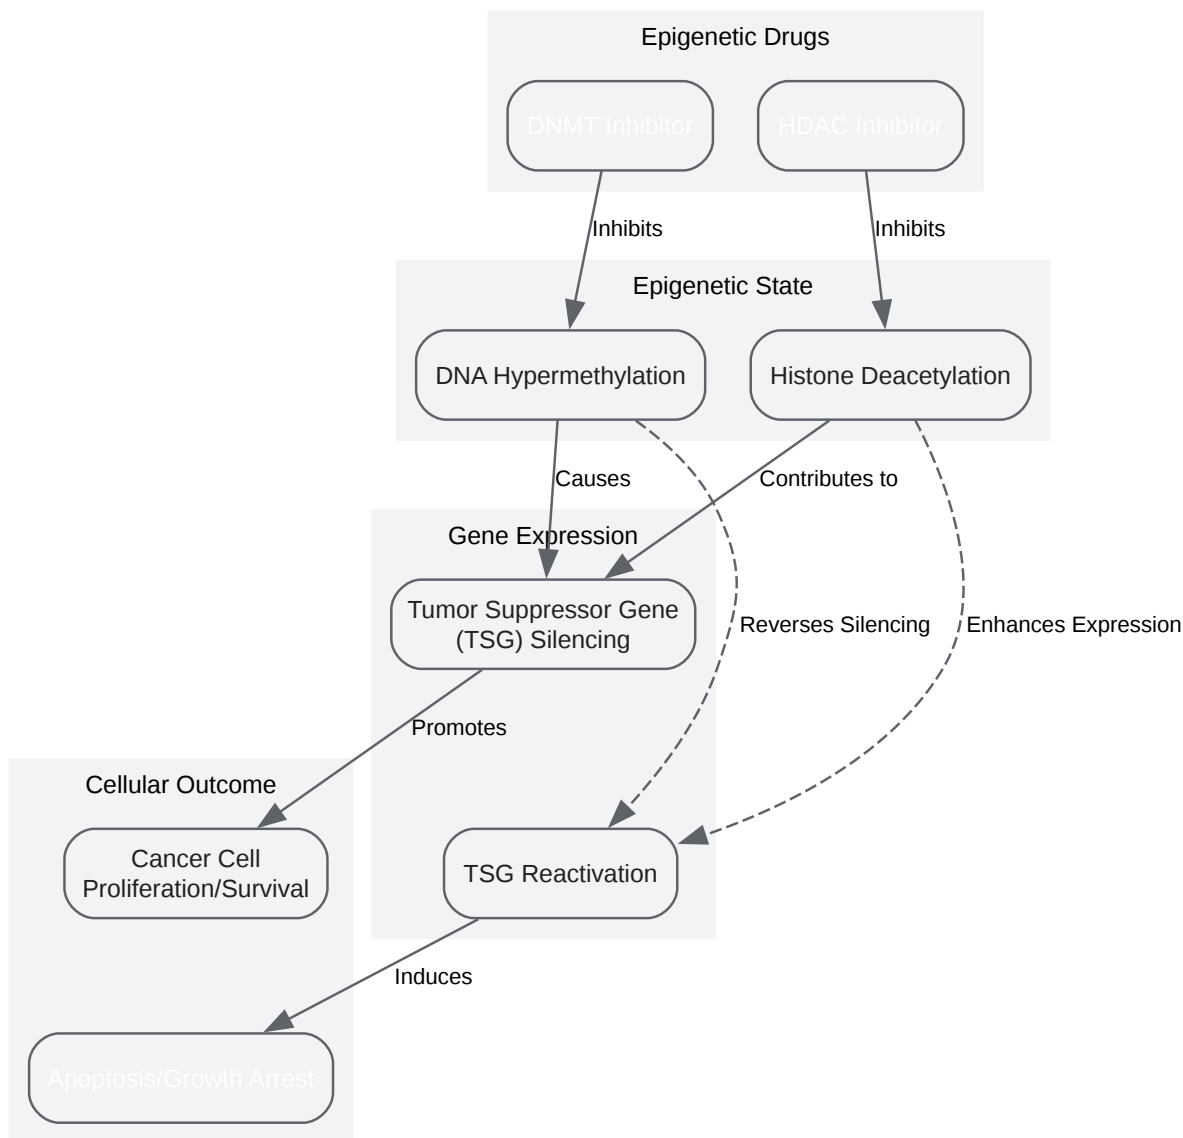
Epigenetic Drugs

DNMT Inhibitor

HDAC Inhibitor

Inhibits

Inhibits

Epigenetic State

DNA Hypermethylation

Histone Deacetylation

Causes

Contributes to

Gene Expression

Tumor Suppressor Gene (TSG) Silencing

Reverses Silencing

Enhances Expression

Promotes

Cellular Outcome

Cancer Cell Proliferation/Survival

TSG Reactivation

Induces

Apoptosis/Growth Arrest